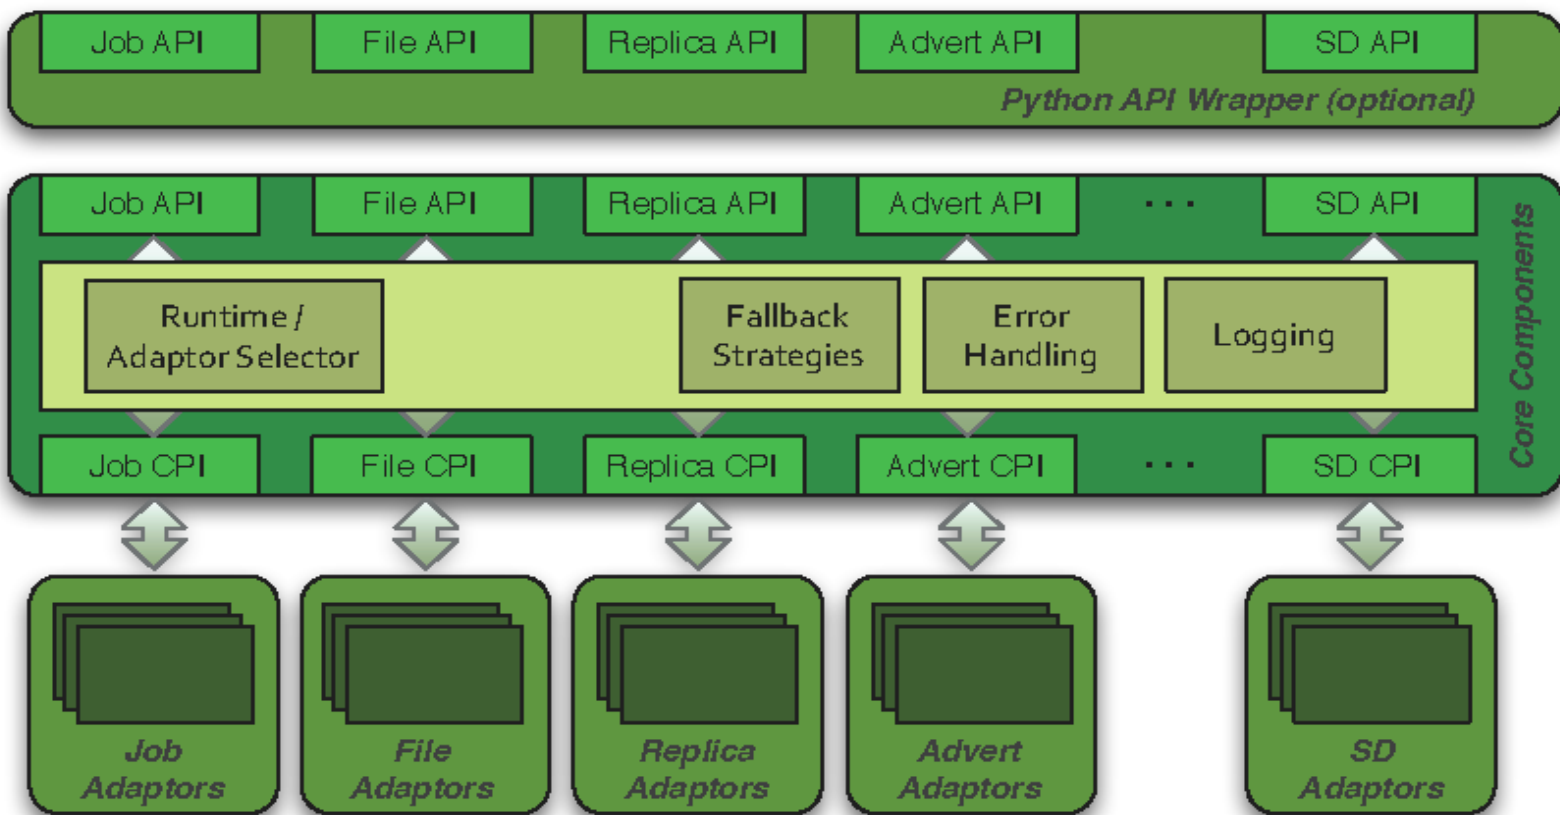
Job API
File API
Replica API
Advert API
SD API
Python API Wrapper (optional)

Job API
File API
Replica API
Advert API
...
SD API

Runtime / Adaptor Selector
Fallback Strategies
Error Handling
Logging

Job CPI
File CPI
Replica CPI
Advert CPI
...
SD CPI

Core Components

Job Adaptors
File Adaptors
Replica Adaptors
Advert Adaptors
SD Adaptors